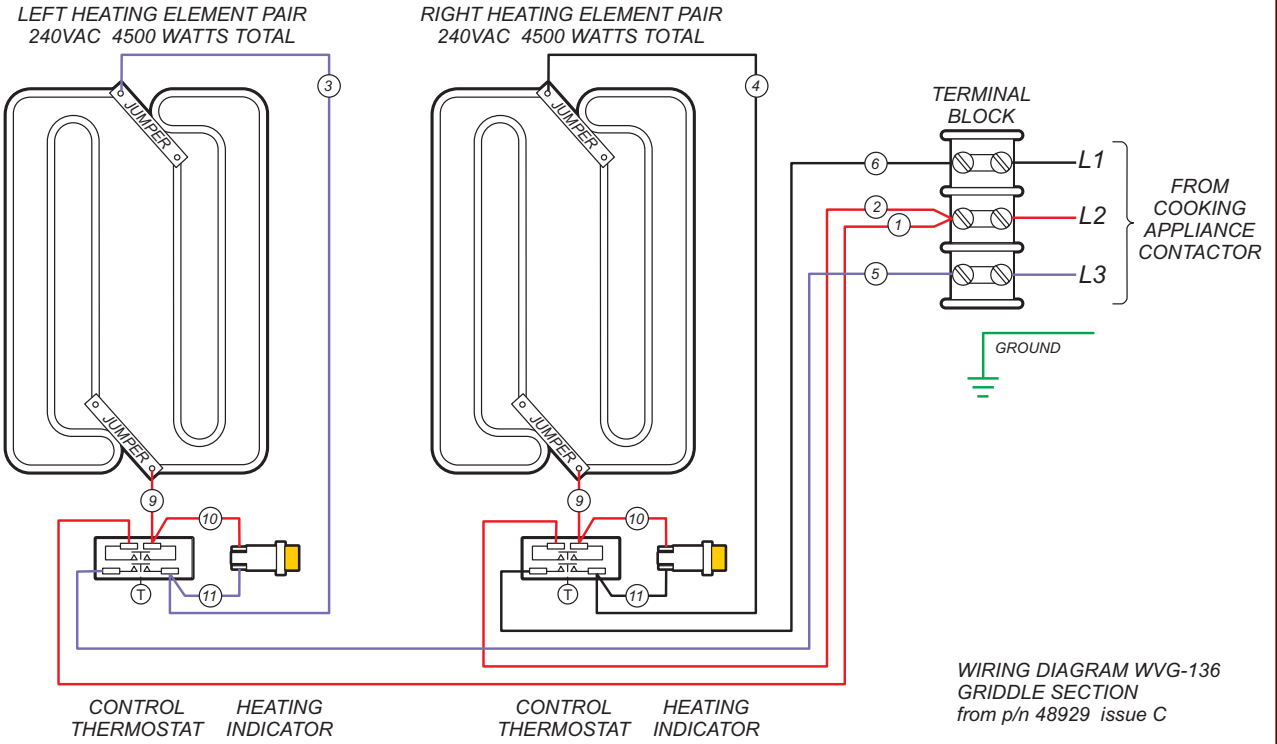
LEFT HEATING ELEMENT PAIR
240VAC 4500 WATTS TOTAL

RIGHT HEATING ELEMENT PAIR
240VAC 4500 WATTS TOTAL

JUMPER
JUMPER
3
JUMPER
JUMPER
4

TERMINAL BLOCK

6
L1
2
1
L2
5
L3

FROM COOKING APPLIANCE CONTACTOR

GROUND

9
10
T
11

9
10
T
11

CONTROL THERMOSTAT
HEATING INDICATOR

CONTROL THERMOSTAT
HEATING INDICATOR

WIRING DIAGRAM WVG-136
GRIDDLE SECTION
from p/n 48929 issue C